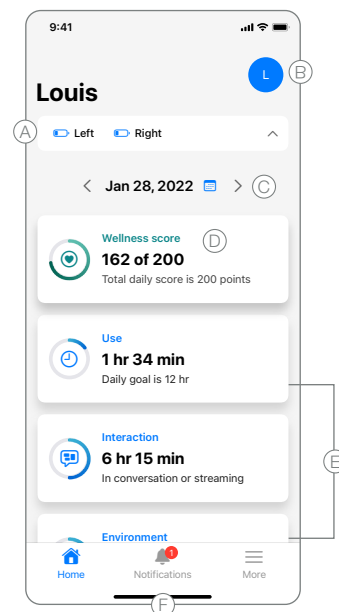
9:41

L

B

Louis

A

Left

Right

Jan 28, 2022

C

Wellness score

D

162 of 200

Total daily score is 200 points

Use

1 hr 34 min

Daily goal is 12 hr

Interaction

6 hr 15 min

In conversation or streaming

E

Environment

Home

1

Notifications

More

F